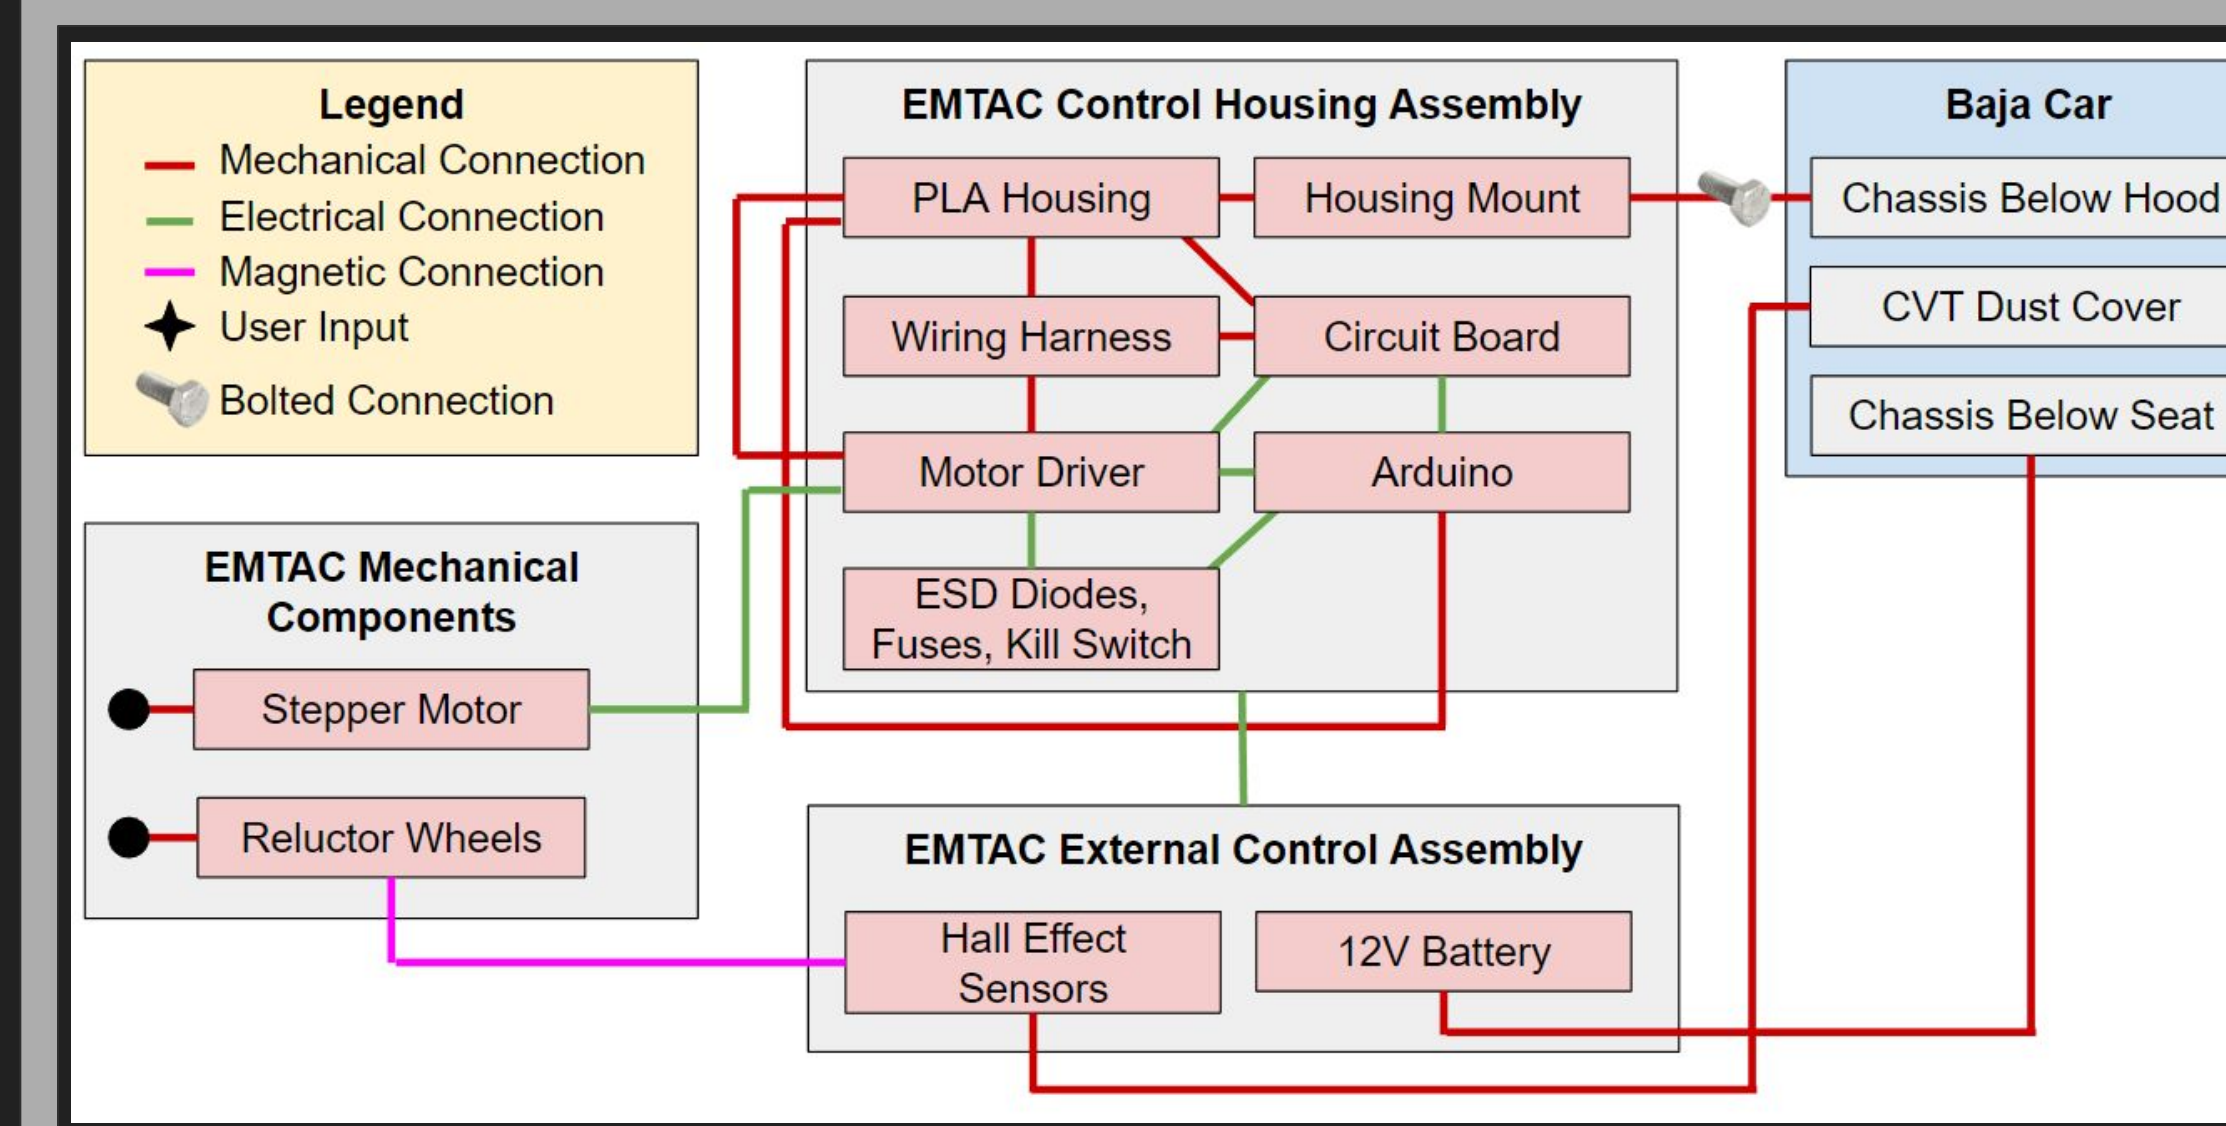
Legend
Mechanical Connection
Electrical Connection
Magnetic Connection
User Input
Bolted Connection

EMTAC Control Housing Assembly
PLA Housing
Housing Mount
Wiring Harness
Circuit Board
Motor Driver
Arduino
ESD Diodes, Fuses, Kill Switch

Baja Car
Chassis Below Hood
CVT Dust Cover
Chassis Below Seat

EMTAC Mechanical Components
Stepper Motor
Reluctor Wheels

EMTAC External Control Assembly
Hall Effect Sensors
12V Battery